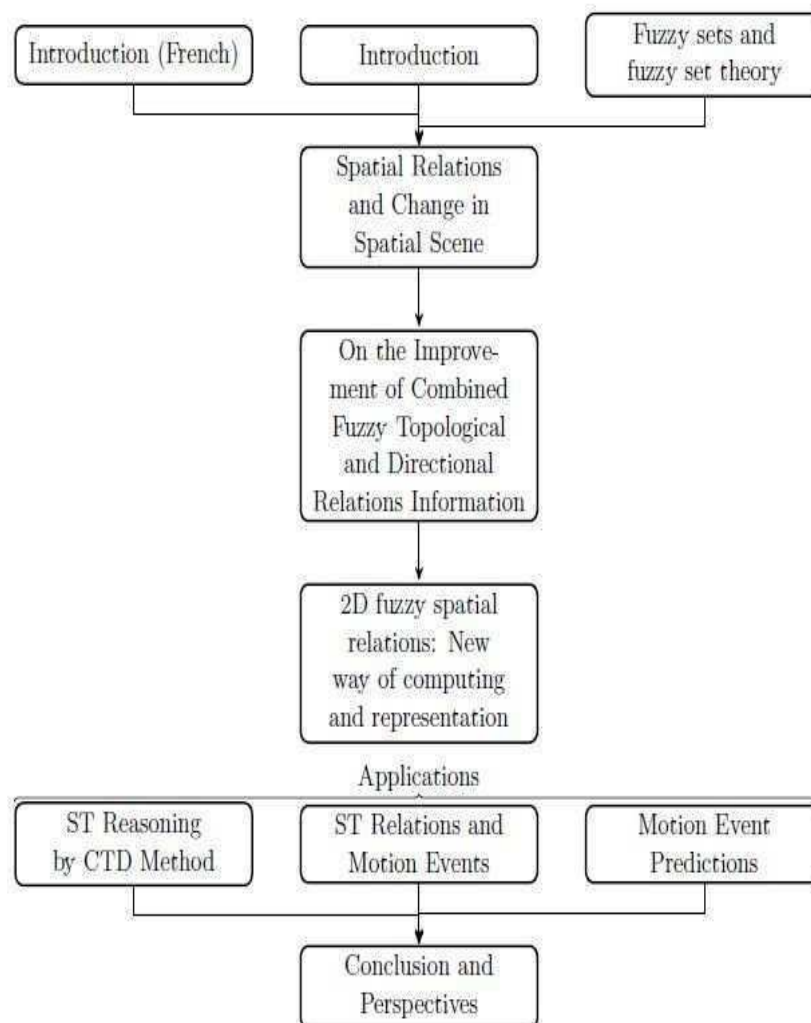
Introduction (French)

Introduction

Fuzzy sets and fuzzy set theory

Spatial Relations and Change in Spatial Scene

On the Improvement of Combined Fuzzy Topological and Directional Relations Information

2D fuzzy spatial relations: New way of computing and representation

Applications

ST Reasoning by CTD Method

ST Relations and Motion Events

Motion Event Predictions

Conclusion and Perspectives